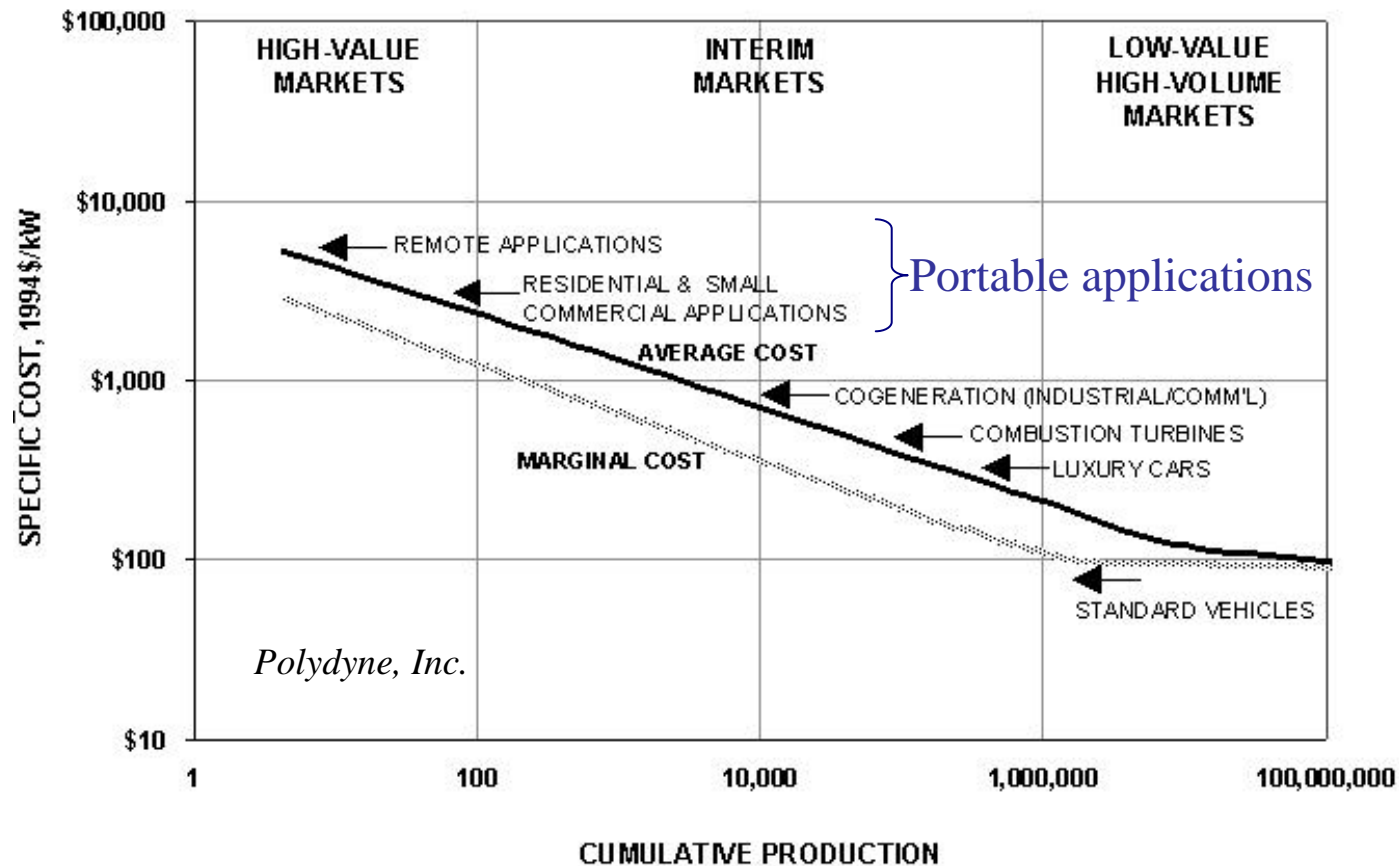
$100,000

HIGH-VALUE MARKETS

INTERIM MARKETS

LOW-VALUE HIGH-VOLUME MARKETS

$10,000

REMOTE APPLICATIONS

RESIDENTIAL & SMALL COMMERCIAL APPLICATIONS

Portable applications

AVERAGE COST

$1,000

COGENERATION (INDUSTRIAL/COMM'L)

COMBUSTION TURBINES

MARGINAL COST

LUXURY CARS

$100

STANDARD VEHICLES

Polydyne, Inc.

$10

SPECIFIC COST, 1994$/kW

1

100

10,000

1,000,000

100,000,000

CUMULATIVE PRODUCTION